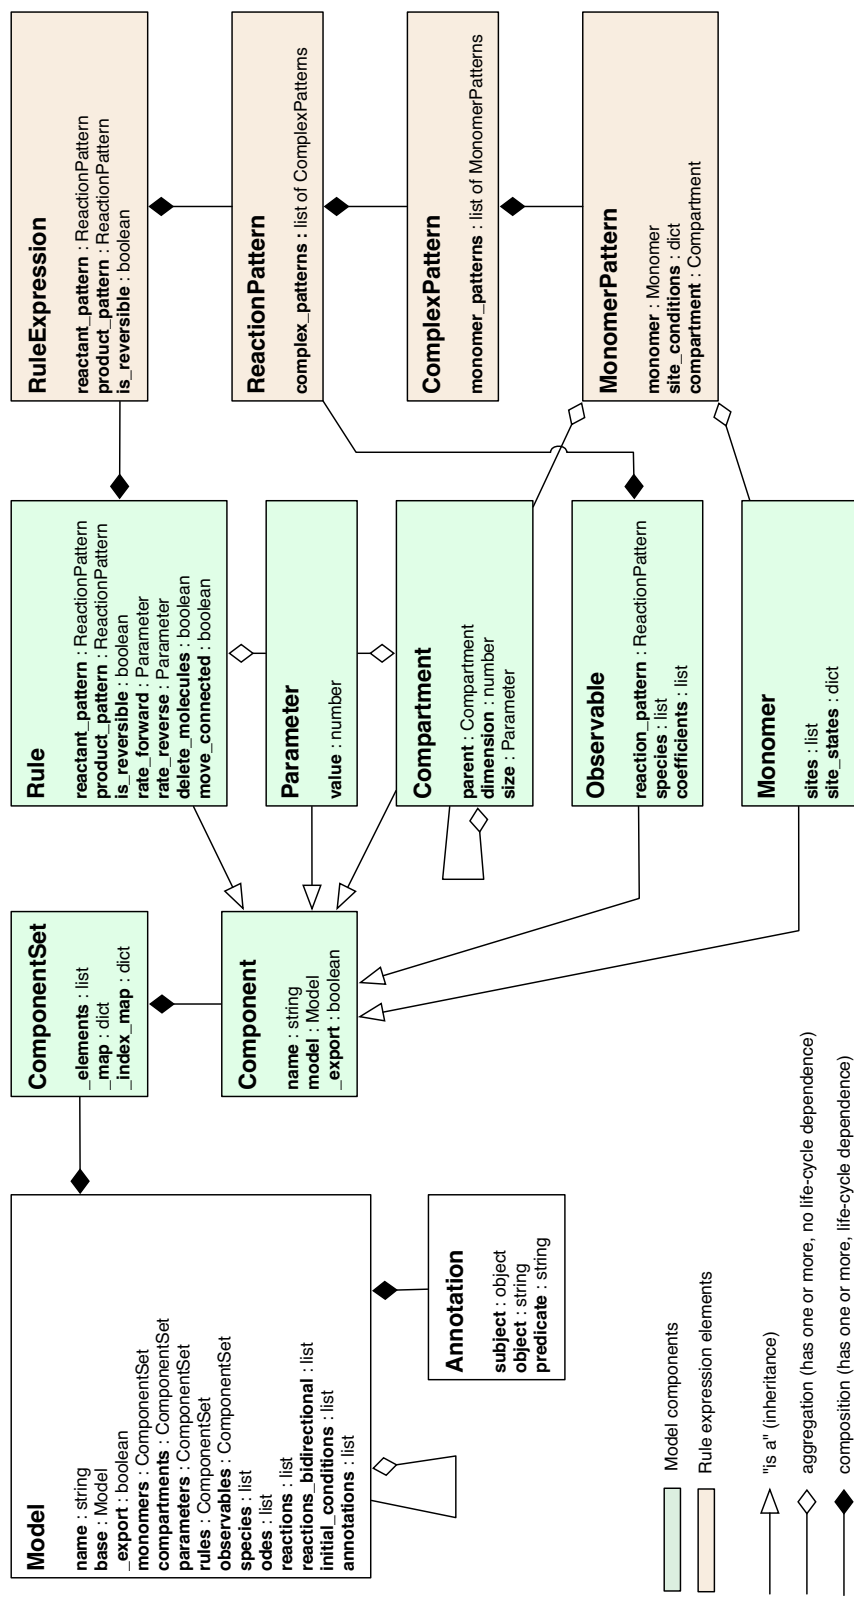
RuleExpression

reactant_pattern : ReactionPattern
product_pattern : ReactionPattern
is_reversible : boolean

ReactionPattern

complex_patterns : list of ComplexPatterns

ComplexPattern

monomer_patterns : list of MonomerPatterns

MonomerPattern

monomer : Monomer
site_conditions : dict
compartment : Compartment

Rule

reactant_pattern : ReactionPattern
product_pattern : ReactionPattern
is_reversible : boolean
rate_forward : Parameter
rate_reverse : Parameter
delete_molecules : boolean
move_connected : boolean

Parameter

value : number

Compartment

parent : Compartment
dimension : number
size : Parameter

Observable

reaction_pattern : ReactionPattern
species : list
coefficients : list

Monomer

sites : list
site_states : dict

ComponentSet

_elements : list
_map : dict
_index_map : dict

Component

name : string
model : Model
_export : boolean

Model

name : string
base : Model
_export : boolean
monomers : ComponentSet
compartments : ComponentSet
parameters : ComponentSet
rules : ComponentSet
observables : ComponentSet
species : list
odes : list
reactions : list
reactions_bidirectional : list
initial_conditions : list
annotations : list

Annotation

subject : object
object : string
predicate : string

Model components

Rule expression elements

"is a" (inheritance)

aggregation (has one or more, no life-cycle dependence)

composition (has one or more, life-cycle dependence)